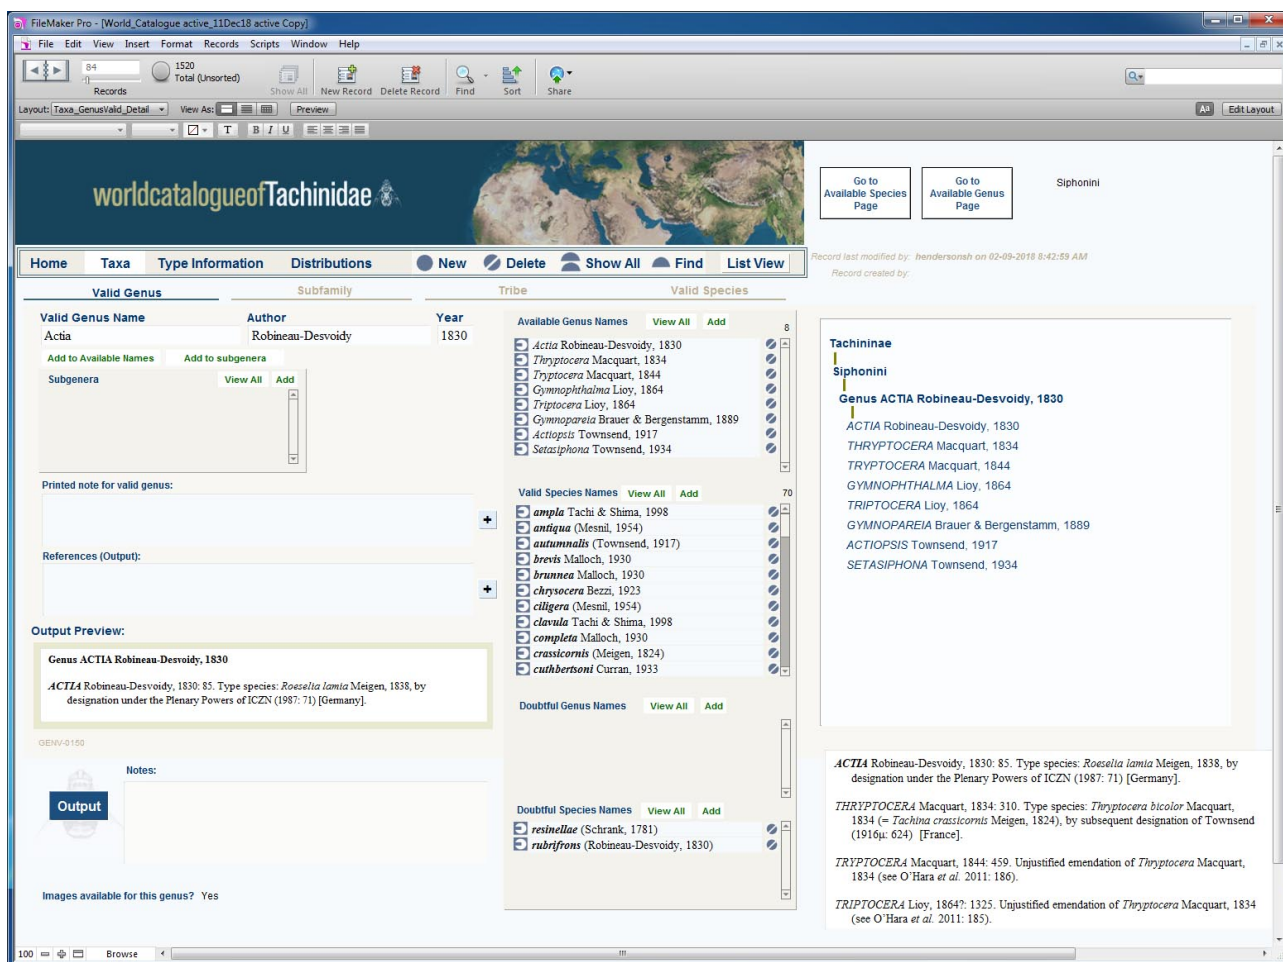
FileMaker Pro - [World_Catalogue active_11Dec18 active Copy]

File Edit View Insert Format Records Scripts Window Help

84
1520
Total (Unsorted)
Records
Show All New Record Delete Record Find Sort Share

Layout: Taxa_GenusValid_Detail View As: Preview
Edit Layout

worldcatalogueofTachinidae

Go to Available Species Page
Go to Available Genus Page
Siphonini

Home Taxa Type Information Distributions New Delete Show All Find List View

Record last modified by: hendersonsh on 02-09-2018 8:42:59 AM
Record created by:

Valid Genus Subfamily Tribe Valid Species

Valid Genus Name
Actia
Author
Robineau-Desvoidy
Year
1830

Add to Available Names Add to subgenera

Subgenera View All Add

Printed note for valid genus:

References (Output):

Output Preview:

Genus ACTIA Robineau-Desvoidy, 1830

ACTIA Robineau-Desvoidy, 1830: 85. Type species: Roeselia lamia Meigen, 1838, by designation under the Plenary Powers of ICZN (1987: 71) [Germany].

GENV-0150

Notes:

Output

Images available for this genus? Yes

Available Genus Names View All Add
8
Actia Robineau-Desvoidy, 1830
Thryptocera Macquart, 1834
Tryptocera Macquart, 1844
Gymnophthalma Lioy, 1864
Triptocera Lioy, 1864
Gymnopareia Brauer & Bergenstamm, 1889
Actiopsis Townsend, 1917
Setasiphona Townsend, 1934

Valid Species Names View All Add
70
ampla Tachi & Shima, 1998
antiqua (Mesnil, 1954)
autumnalis (Townsend, 1917)
brevis Malloch, 1930
brunnea Malloch, 1930
chrysocera Bezzi, 1923
ciligera (Mesnil, 1954)
clavula Tachi & Shima, 1998
completa Malloch, 1930
crassicornis (Meigen, 1824)
cuthbertsoni Curran, 1933

Doubtful Genus Names View All Add

Doubtful Species Names View All Add
resinellae (Schrank, 1781)
rubrifrons (Robineau-Desvoidy, 1830)

Tachininae
Siphonini
Genus ACTIA Robineau-Desvoidy, 1830
ACTIA Robineau-Desvoidy, 1830
THRYPTOCERA Macquart, 1834
TRYPTOCERA Macquart, 1844
GYMNOPHTHALMA Lioy, 1864
TRIPTOCERA Lioy, 1864
GYMNOPAREIA Brauer & Bergenstamm, 1889
ACTIOPSIS Townsend, 1917
SETASIPHONA Townsend, 1934

ACTIA Robineau-Desvoidy, 1830: 85. Type species: Roeselia lamia Meigen, 1838, by designation under the Plenary Powers of ICZN (1987: 71) [Germany].

THRYPTOCERA Macquart, 1834: 310. Type species: Thryptocera bicolor Macquart, 1834 (= Tachina crassicornis Meigen, 1824), by subsequent designation of Townsend (1916μ: 624) [France].

TRYPTOCERA Macquart, 1844: 459. Unjustified emendation of Thryptocera Macquart, 1834 (see O'Hara et al. 2011: 186).

TRIPTOCERA Lioy, 1864?: 1325. Unjustified emendation of Thryptocera Macquart, 1834 (see O'Hara et al. 2011: 185).

100 Browse